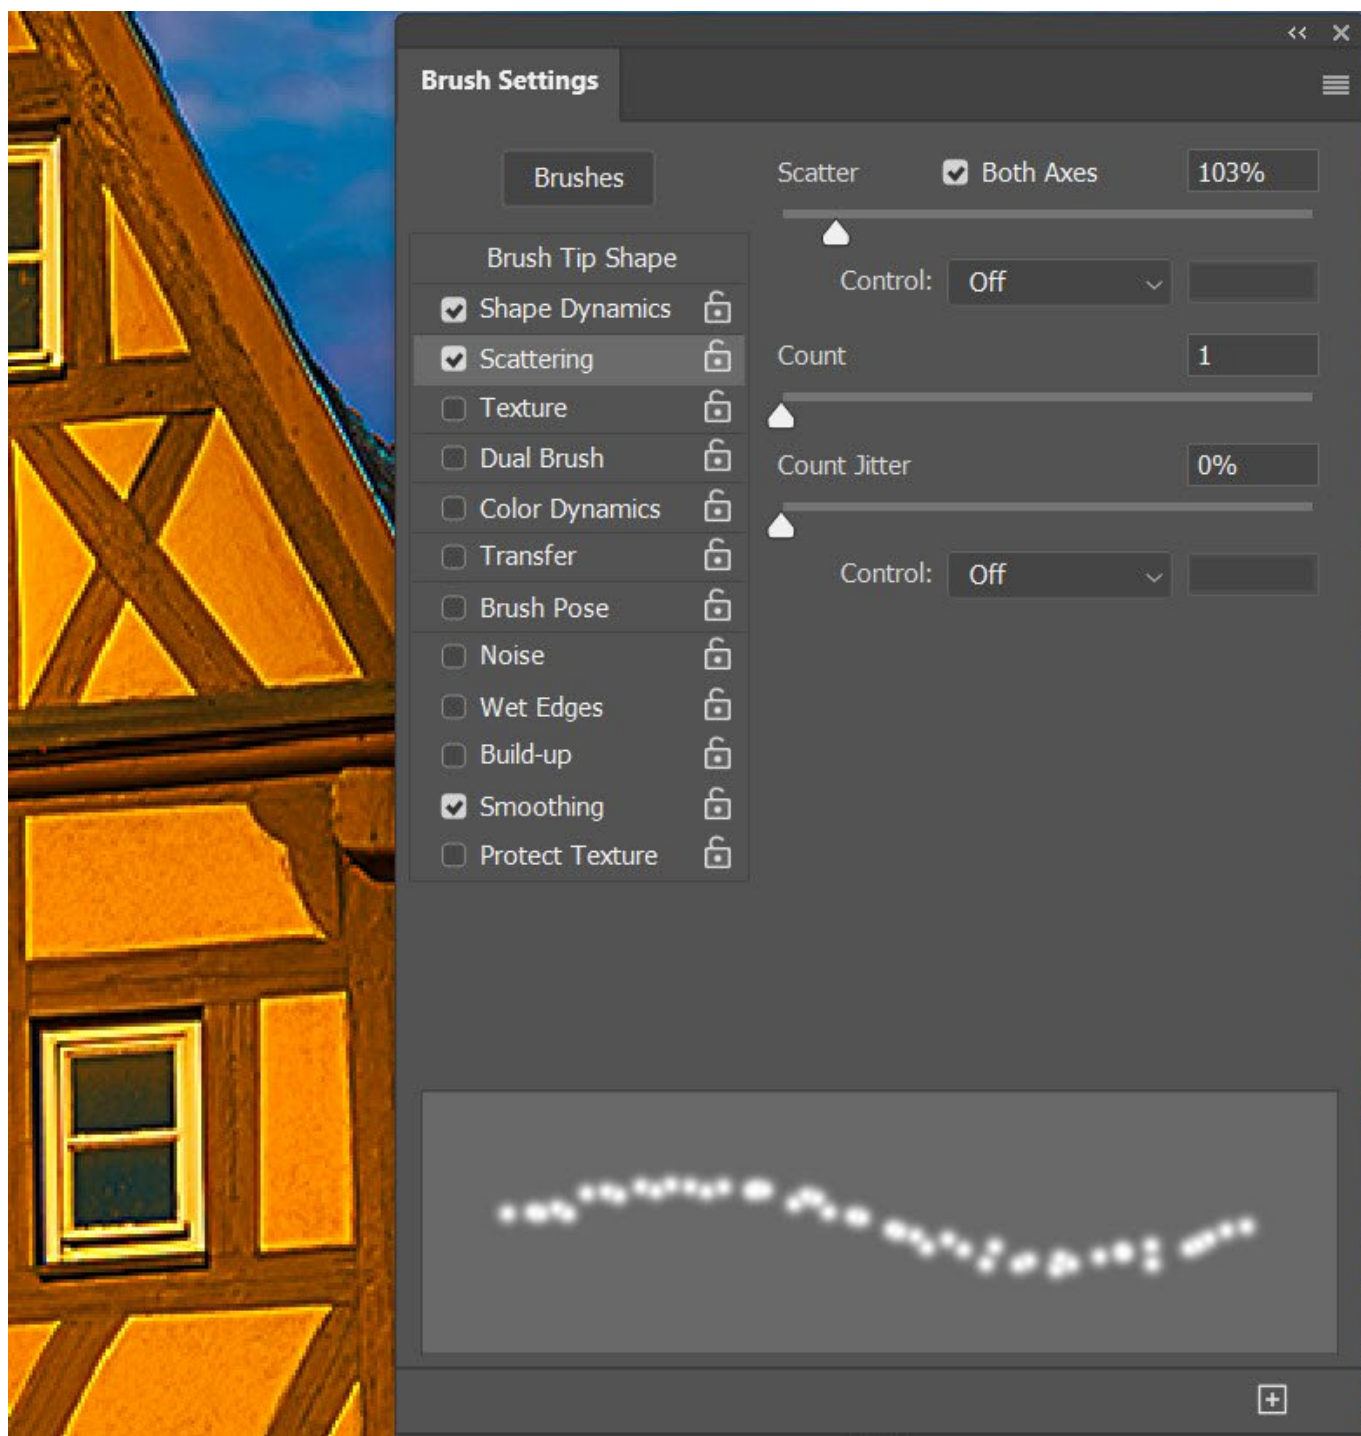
Brush Settings

Brushes

Brush Tip Shape
Shape Dynamics
Scattering
Texture
Dual Brush
Color Dynamics
Transfer
Brush Pose
Noise
Wet Edges
Build-up
Smoothing
Protect Texture

Scatter
Both Axes
103%

Control: Off

Count
1

Count Jitter
0%

Control: Off